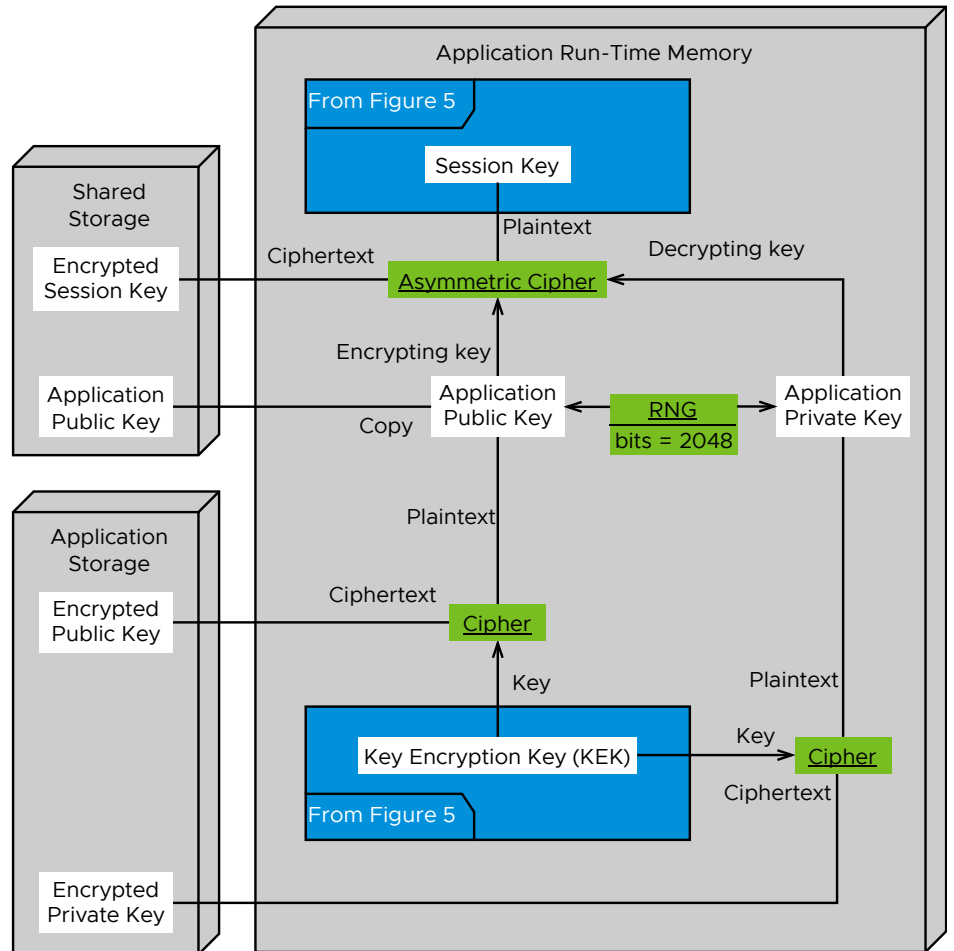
Application Run-Time Memory

From Figure 5

Session Key

Shared Storage

Encrypted Session Key

Application Public Key

Plaintext

Ciphertext

Decrypting key

Asymmetric Cipher

Encrypting key

Application Public Key

RNG

bits = 2048

Application Private Key

Copy

Application Storage

Plaintext

Ciphertext

Encrypted Public Key

Cipher

Key

Plaintext

Key Encryption Key (KEK)

Key

Cipher

Ciphertext

From Figure 5

Encrypted Private Key